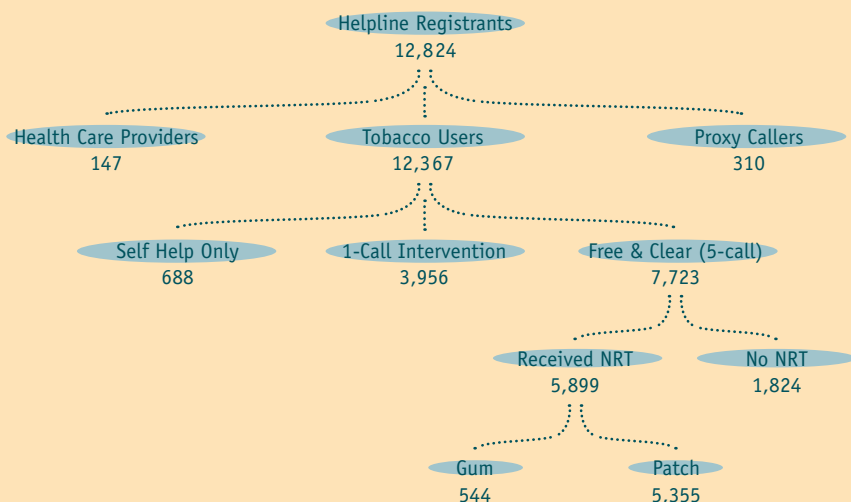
Helpline Registrants
12,824

Health Care Providers
147

Tobacco Users
12,367

Proxy Callers
310

Self Help Only
688

1-Call Intervention
3,956

Free & Clear (5-call)
7,723

Received NRT
5,899

No NRT
1,824

Gum
544

Patch
5,355